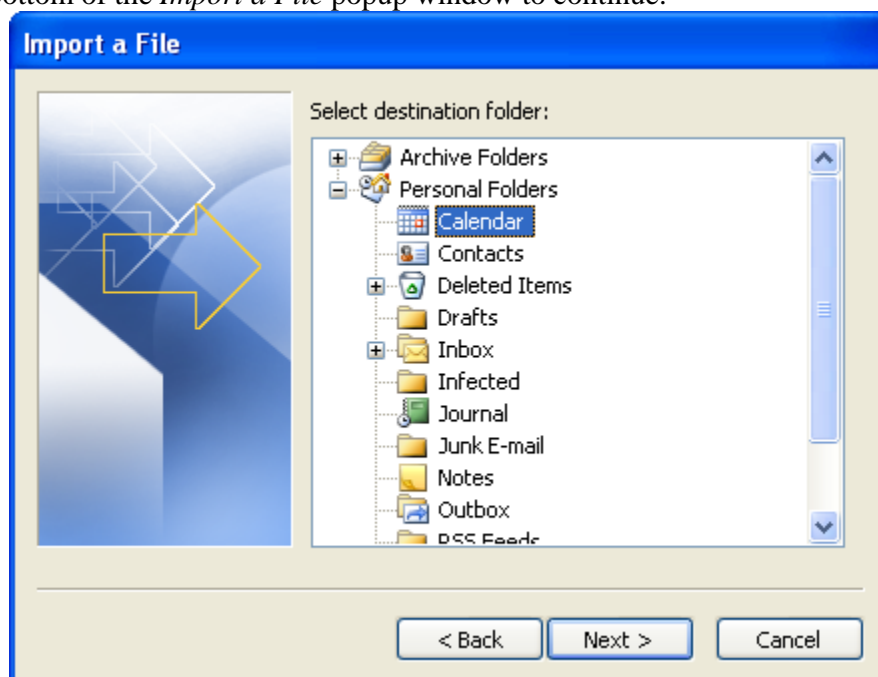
ottom of the *Import a File* popup window to continue.

Import a File

Select destination folder:

Archive Folders
Personal Folders
Calendar
Contacts
Deleted Items
Drafts
Inbox
Infected
Journal
Junk E-mail
Notes
Outbox
RSS Feeds

< Back
Next >
Cancel